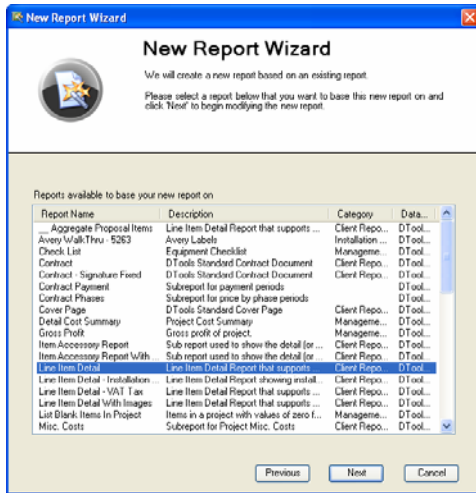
New Report Wizard

New Report Wizard

We will create a new report based on an existing report.

Please select a report below that you want to base this new report on and click 'Next' to begin modifying the new report.

Reports available to base your new report on

| Report Name | Description | Category | Data... |
|---|---|---|---|
| ___ Aggregate Proposal Items | Line Item Detail Report that supports ... | Client Repo... | DTool... |
| Avery Walk-Thru - 5263 | Avery Labels | Installation ... | DTool... |
| Check List | Equipment Checklist | Manageme... | DTool... |
| Contract | DTools Standard Contract Document | Client Repo... | DTool... |
| Contract - Signature Fixed | DTools Standard Contract Document | Client Repo... | DTool... |
| Contract Payment | Subreport for payment periods | | DTool... |
| Contract Phases | Subreport for price by phase periods | | DTool... |
| Cover Page | DTools Standard Cover Page | Client Repo... | DTool... |
| Detail Cost Summary | Project Cost Summary | Manageme... | DTool... |
| Gross Profit | Gross profit of project. | Manageme... | DTool... |
| Item Accessory Report | Sub report used to show the detail (or ... | Client Repo... | DTool... |
| Item Accessory Report With ... | Sub report used to show the detail (or ... | Client Repo... | DTool... |
| Line Item Detail | Line Item Detail Report that supports ... | Client Repo... | DTool... |
| Line Item Detail - Installation ... | Line Item Detail Report showing install... | Client Repo... | DTool... |
| Line Item Detail - VAT Tax | Line Item Detail Report that supports ... | Client Repo... | DTool... |
| Line Item Detail With Images | Line Item Detail Report that supports ... | Client Repo... | DTool... |
| List Blank Items In Project | Items in a project with values of zero f... | Manageme... | DTool... |
| Misc. Costs | Subreport for Project Misc. Costs | | DTool... |

Previous Next Cancel